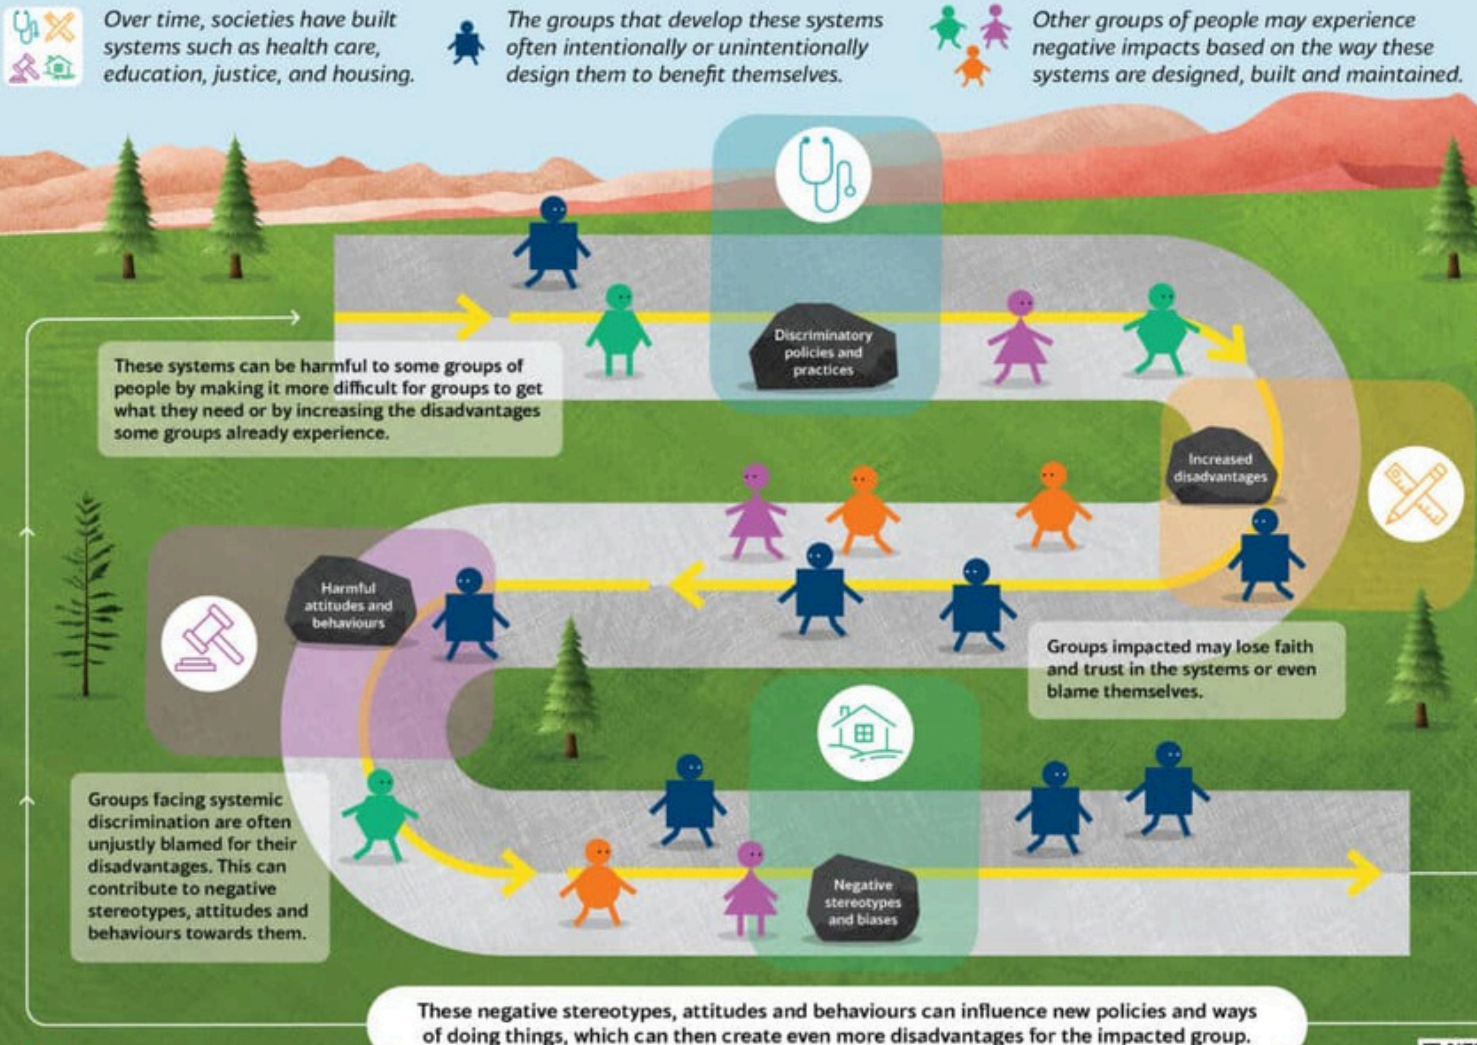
Over time, societies have built systems such as health care, education, justice, and housing.

The groups that develop these systems often intentionally or unintentionally design them to benefit themselves.

Other groups of people may experience negative impacts based on the way these systems are designed, built and maintained.

Discriminatory policies and practices

These systems can be harmful to some groups of people by making it more difficult for groups to get what they need or by increasing the disadvantages some groups already experience.

Increased disadvantages

Harmful attitudes and behaviours

Groups impacted may lose faith and trust in the systems or even blame themselves.

Groups facing systemic discrimination are often unjustly blamed for their disadvantages. This can contribute to negative stereotypes, attitudes and behaviours towards them.

Negative stereotypes and biases

These negative stereotypes, attitudes and behaviours can influence new policies and ways of doing things, which can then create even more disadvantages for the impacted group.